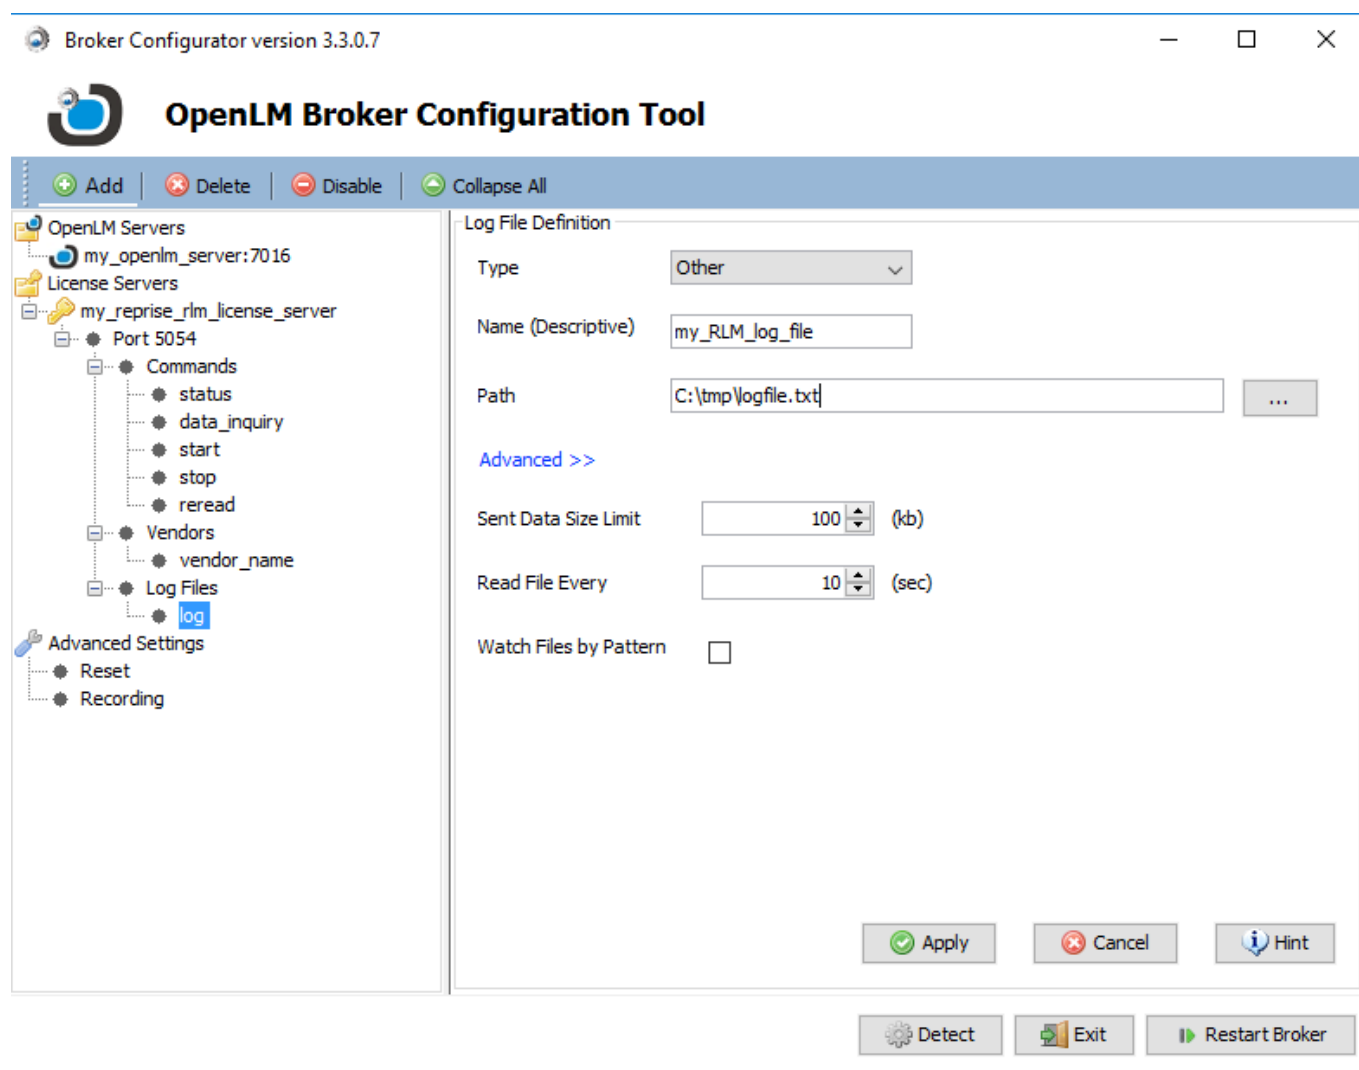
Broker Configurator version 3.3.0.7

OpenLM Broker Configuration Tool

Add
Delete
Disable
Collapse All

OpenLM Servers
my_openlm_server:7016
License Servers
my_reprise_rlm_license_server
Port 5054
Commands
status
data_inquiry
start
stop
reread
Vendors
vendor_name
Log Files
log
Advanced Settings
Reset
Recording

Log File Definition

Type
Other

Name (Descriptive)
my_RLM_log_file

Path
C:\tmp\logfile.txt
...

Advanced >>

Sent Data Size Limit
100
(kb)

Read File Every
10
(sec)

Watch Files by Pattern

Apply
Cancel
Hint

Detect
Exit
Restart Broker